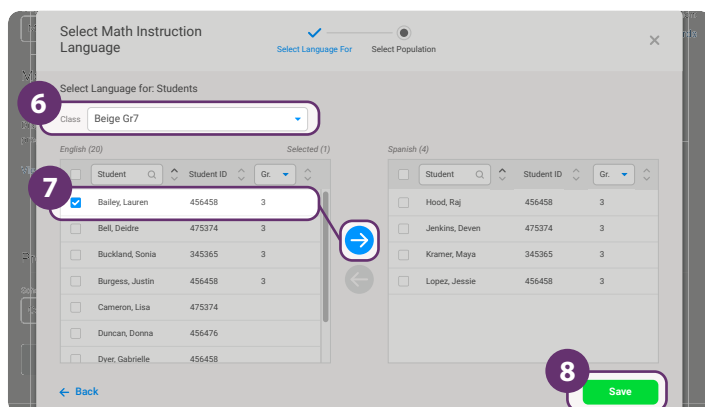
Select Math Instruction Language

Select Language For

Select Population

×

Select Language for: Students

6

Class Beige Gr7

English (20)

Selected (1)

7

| Student | Student ID | Gr. |
|---|---|---|
| Bailey, Lauren | 456458 | 3 |
| Bell, Deidre | 475374 | 3 |
| Buckland, Sonia | 345365 | 3 |
| Burgess, Justin | 456458 | 3 |
| Cameron, Lisa | 475374 | |
| Duncan, Donna | 456476 | |
| Dyer, Gabrielle | 456458 | |

Spanish (4)

| Student | Student ID | Gr. |
|---|---|---|
| Hood, Raj | 456458 | 3 |
| Jenkins, Deven | 475374 | 3 |
| Kramer, Maya | 345365 | 3 |
| Lopez, Jessie | 456458 | 3 |

8

← Back

Save